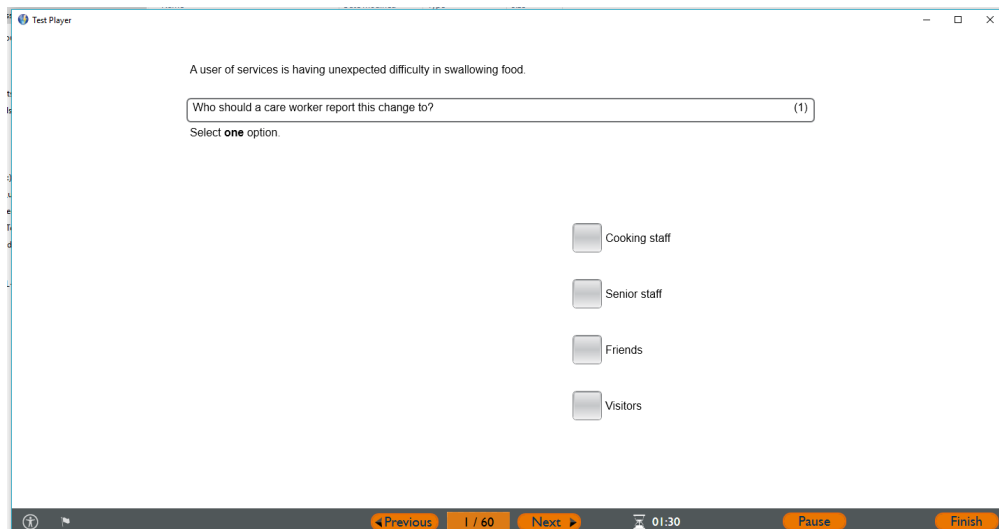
Test Player

A user of services is having unexpected difficulty in swallowing food.

Who should a care worker report this change to? (1)

Select **one** option.

Cooking staff

Senior staff

Friends

Visitors

Previous 1 / 60 Next 01:30 Pause Finish